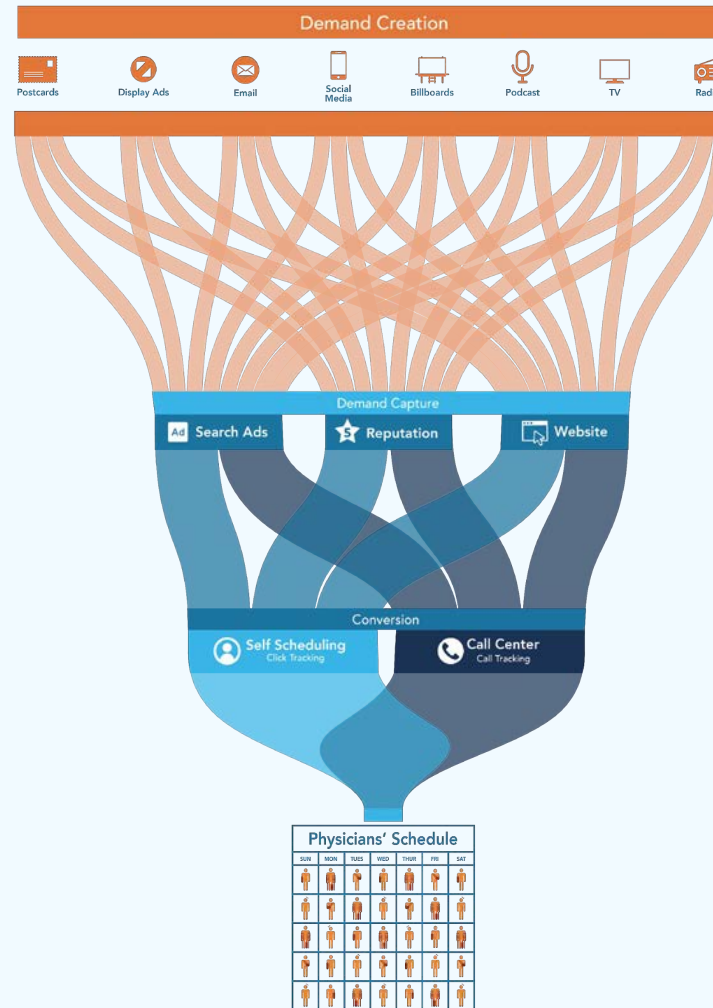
Demand Creation

Postcards
Display Ads
Email
Social Media
Billboards
Podcast
TV
Rad

Demand Capture
Ad Search Ads
Reputation
Website

Conversion
Self Scheduling
Click Tracking
Call Center
Call Tracking

Physicians' Schedule

| SUN | MON | TUES | WED | THUR | FRI | SAT |
|---|---|---|---|---|---|---|